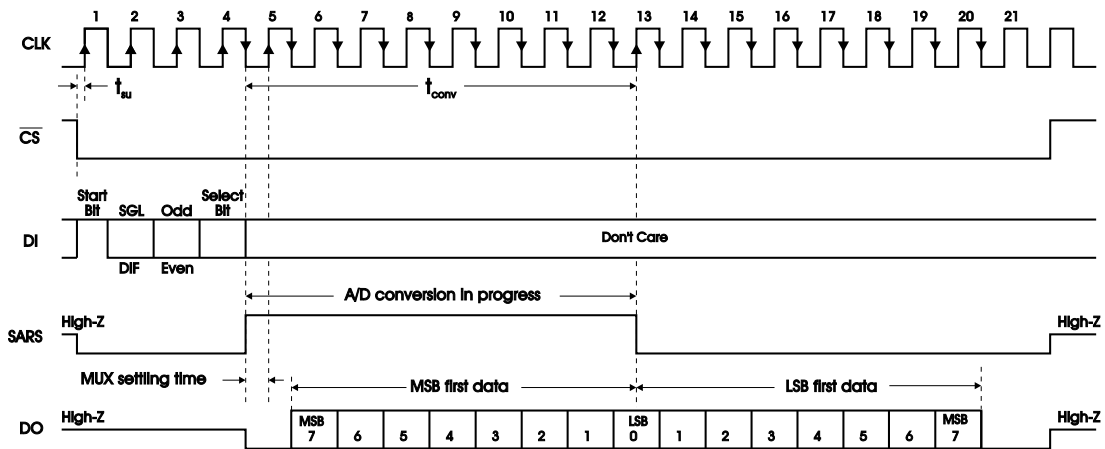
1 2 3 4 5 6 7 8 9 10 11 12 13 14 15 16 17 18 19 20 21

CLK

$t_{su}$

$t_{conv}$

$\overline{CS}$

Start Bit

SGL

Odd

Select Bit

DI

DIF

Even

Don't Care

A/D conversion in progress

SARS

High-Z

High-Z

MUX settling time

MSB first data

LSB first data

DO

High-Z

MSB 7

6

5

4

3

2

1

LSB 0

1

2

3

4

5

6

MSB 7

High-Z